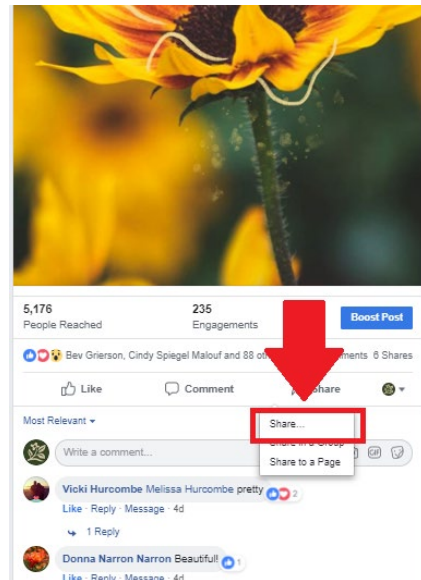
5,176
People Reached

235
Engagements

Boost Post

Bev Grierson, Cindy Spiegel Malouf and 88 ot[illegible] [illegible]ments 6 Shares

Like

Comment

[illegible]hare

Most Relevant

Write a comment...

Share...

Share in a Group

Share to a Page

Vicki Hurcombe Melissa Hurcombe pretty 2

Like · Reply · Message · 4d

1 Reply

Donna Narron Narron Beautiful! 1

Like · Reply · Message · 4d